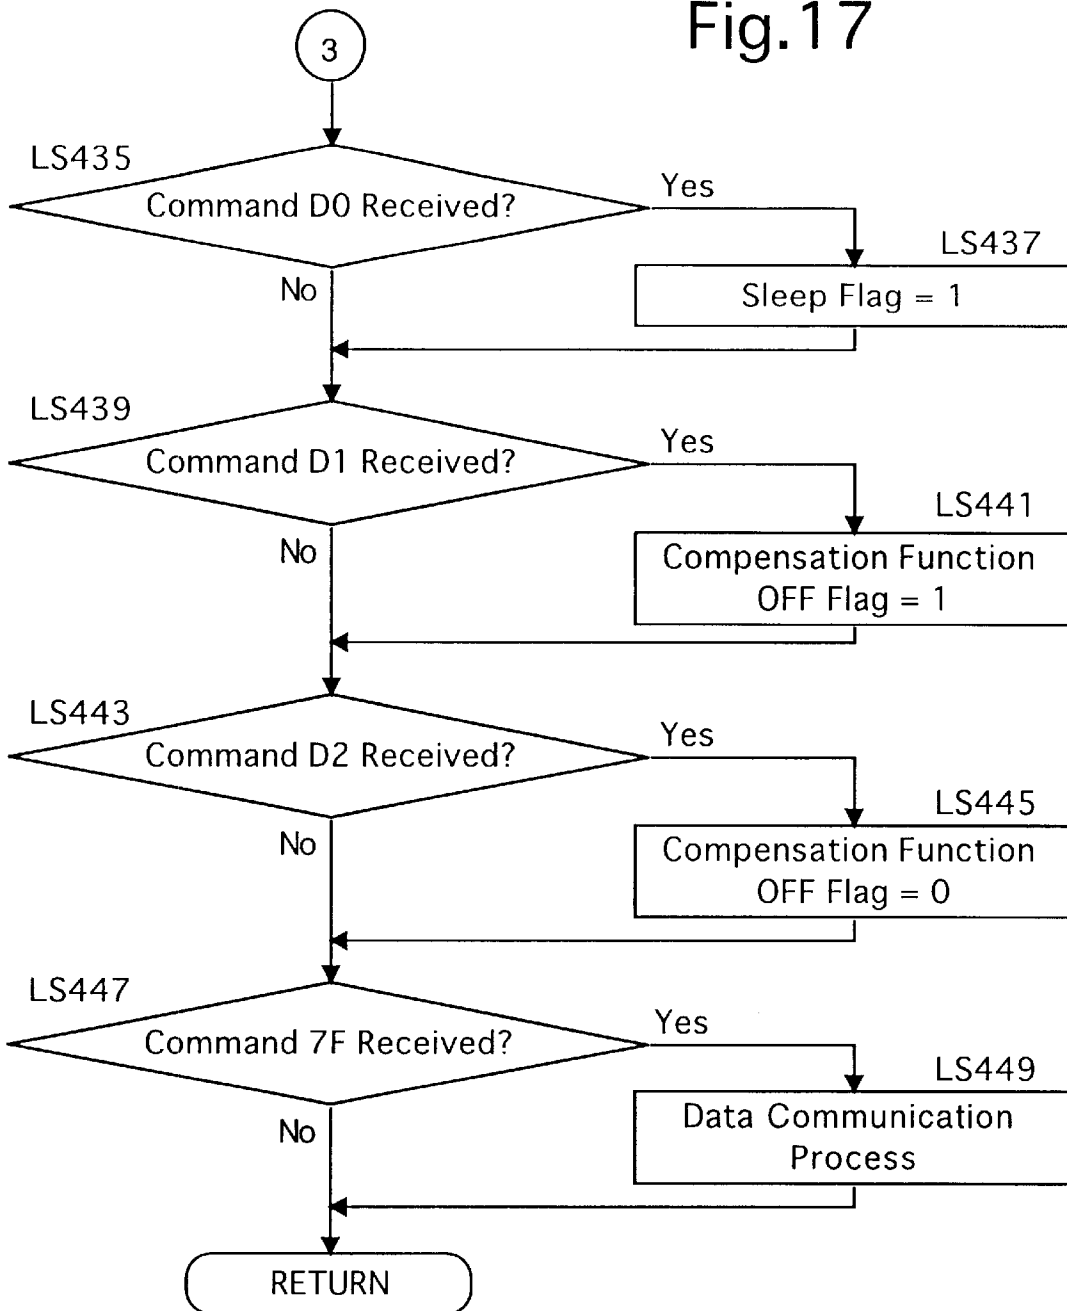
Fig.17

3

LS435

Command D0 Received?

Yes

LS437

Sleep Flag = 1

No

LS439

Command D1 Received?

Yes

LS441

Compensation Function OFF Flag = 1

No

LS443

Command D2 Received?

Yes

LS445

Compensation Function OFF Flag = 0

No

LS447

Command 7F Received?

Yes

LS449

Data Communication Process

No

RETURN